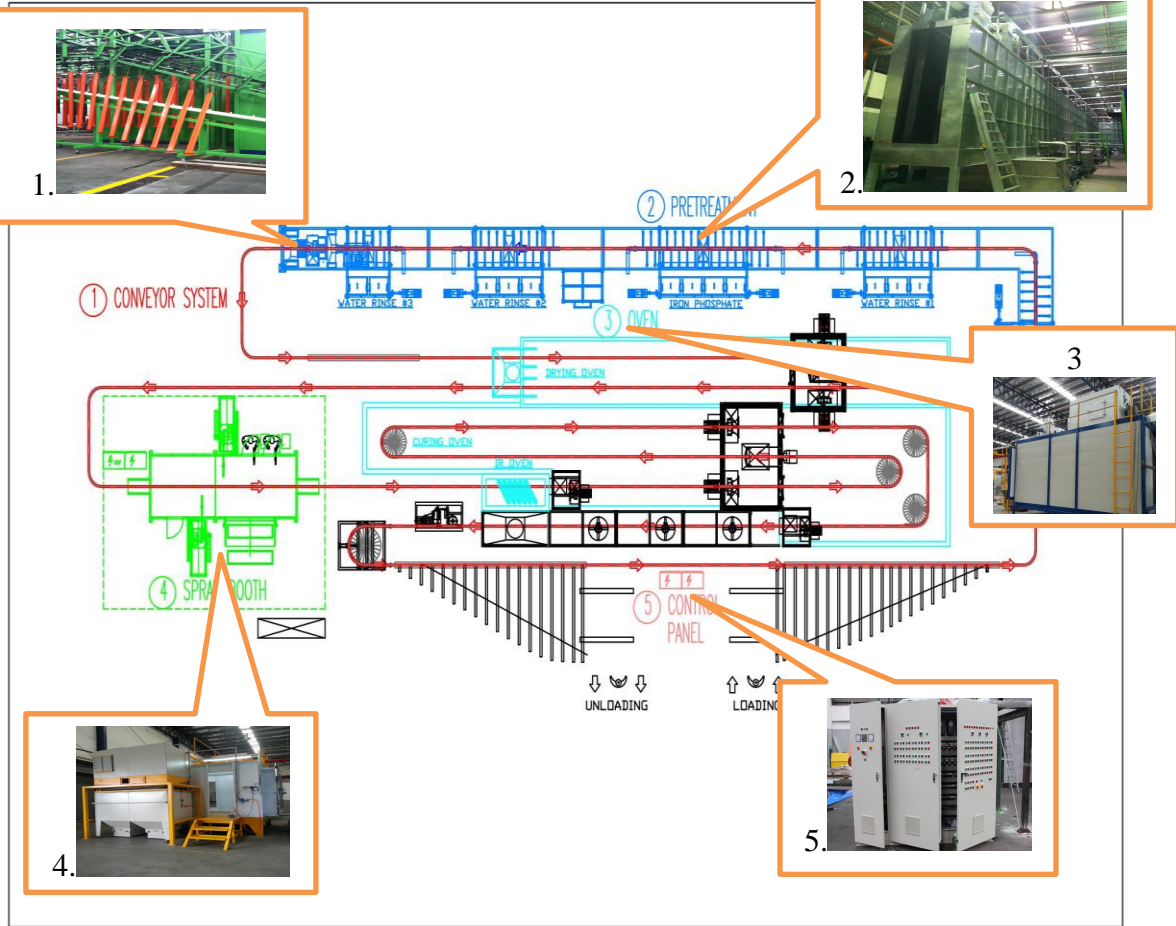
1.

2.

② PRETREATM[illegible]

① CONVEYOR SYSTEM

WATER RINSE #3

WATER RINSE #2

IRON PHOSPHATE

WATER RINSE #1

③ OVEN

3

DRYING OVEN

CURING OVEN

IR OVEN

④ SPRA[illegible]OOTH

⑤ CONTR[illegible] PANEL

UNLOADING

LOADIN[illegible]

4.

5.